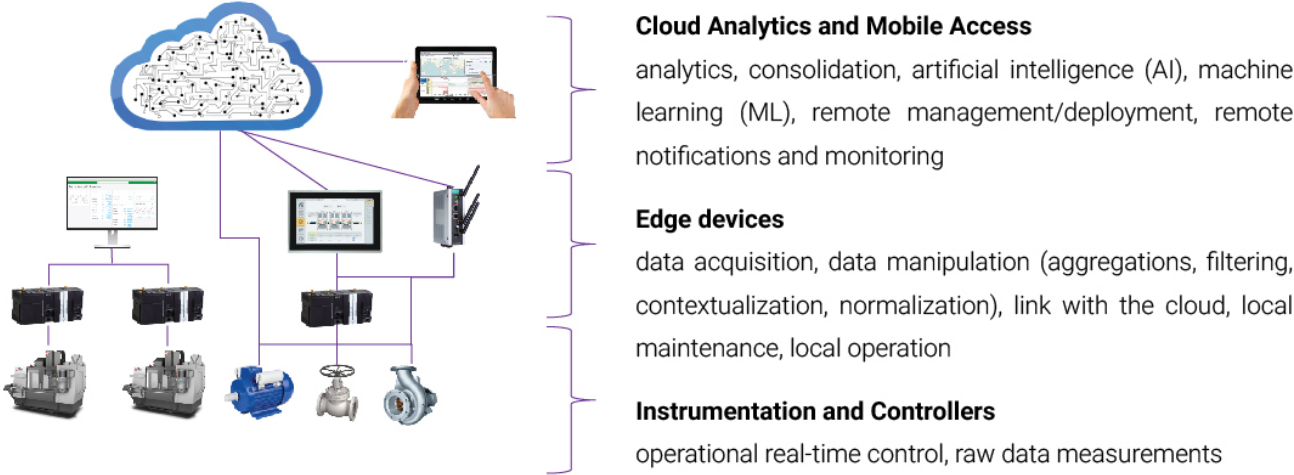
Cloud Analytics and Mobile Access

analytics, consolidation, artificial intelligence (AI), machine learning (ML), remote management/deployment, remote notifications and monitoring

Edge devices

data acquisition, data manipulation (aggregations, filtering, contextualization, normalization), link with the cloud, local maintenance, local operation

Instrumentation and Controllers

operational real-time control, raw data measurements